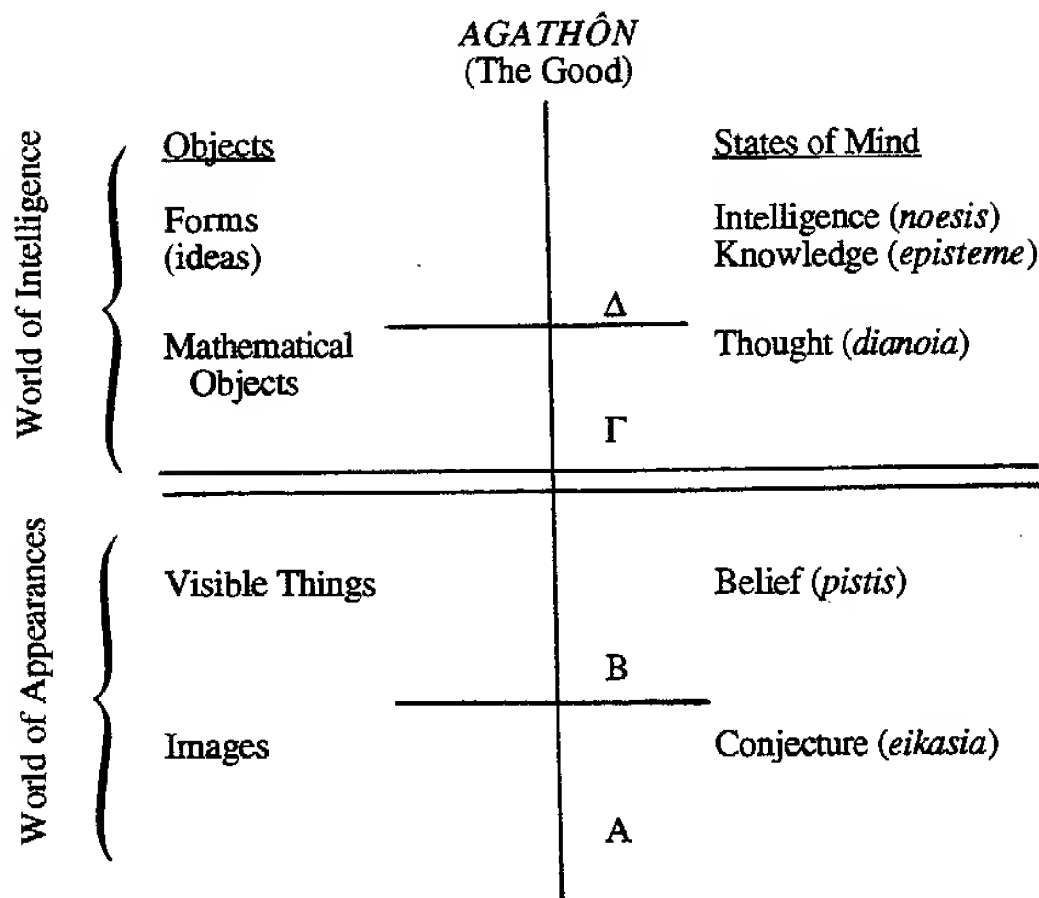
AGATHÔN
(The Good)

World of Intelligence

Objects

States of Mind

Forms
(ideas)

Intelligence (noesis)
Knowledge (episteme)

Δ

Mathematical Objects

Thought (dianoia)

Γ

World of Appearances

Visible Things

Belief (pistis)

B

Images

Conjecture (eikasia)

A